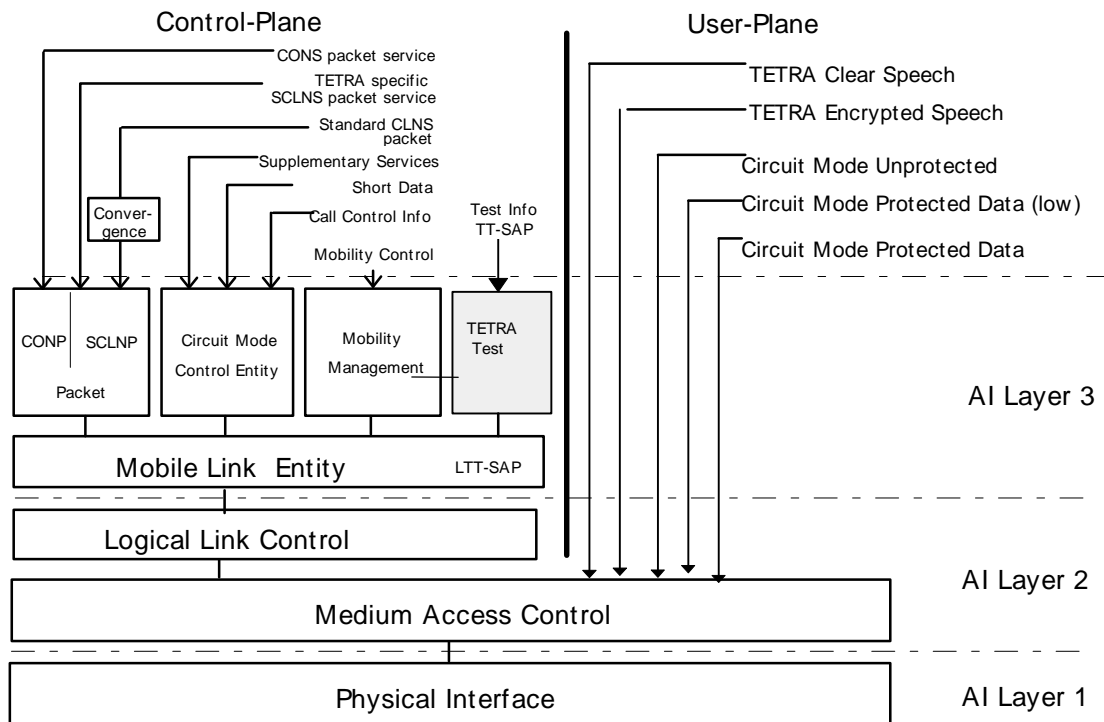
Control-Plane

User-Plane

CONS packet service

TETRA specific SCLNS packet service

Standard CLNS packet

Supplementary Services

Short Data

Call Control Info

Mobility Control

Test Info TT-SAP

Convergence

TETRA Clear Speech

TETRA Encrypted Speech

Circuit Mode Unprotected

Circuit Mode Protected Data (low)

Circuit Mode Protected Data

CONP

SCLNP

Packet

Circuit Mode Control Entity

Mobility Management

TETRA Test

AI Layer 3

Mobile Link Entity

LTT-SAP

Logical Link Control

AI Layer 2

Medium Access Control

Physical Interface

AI Layer 1